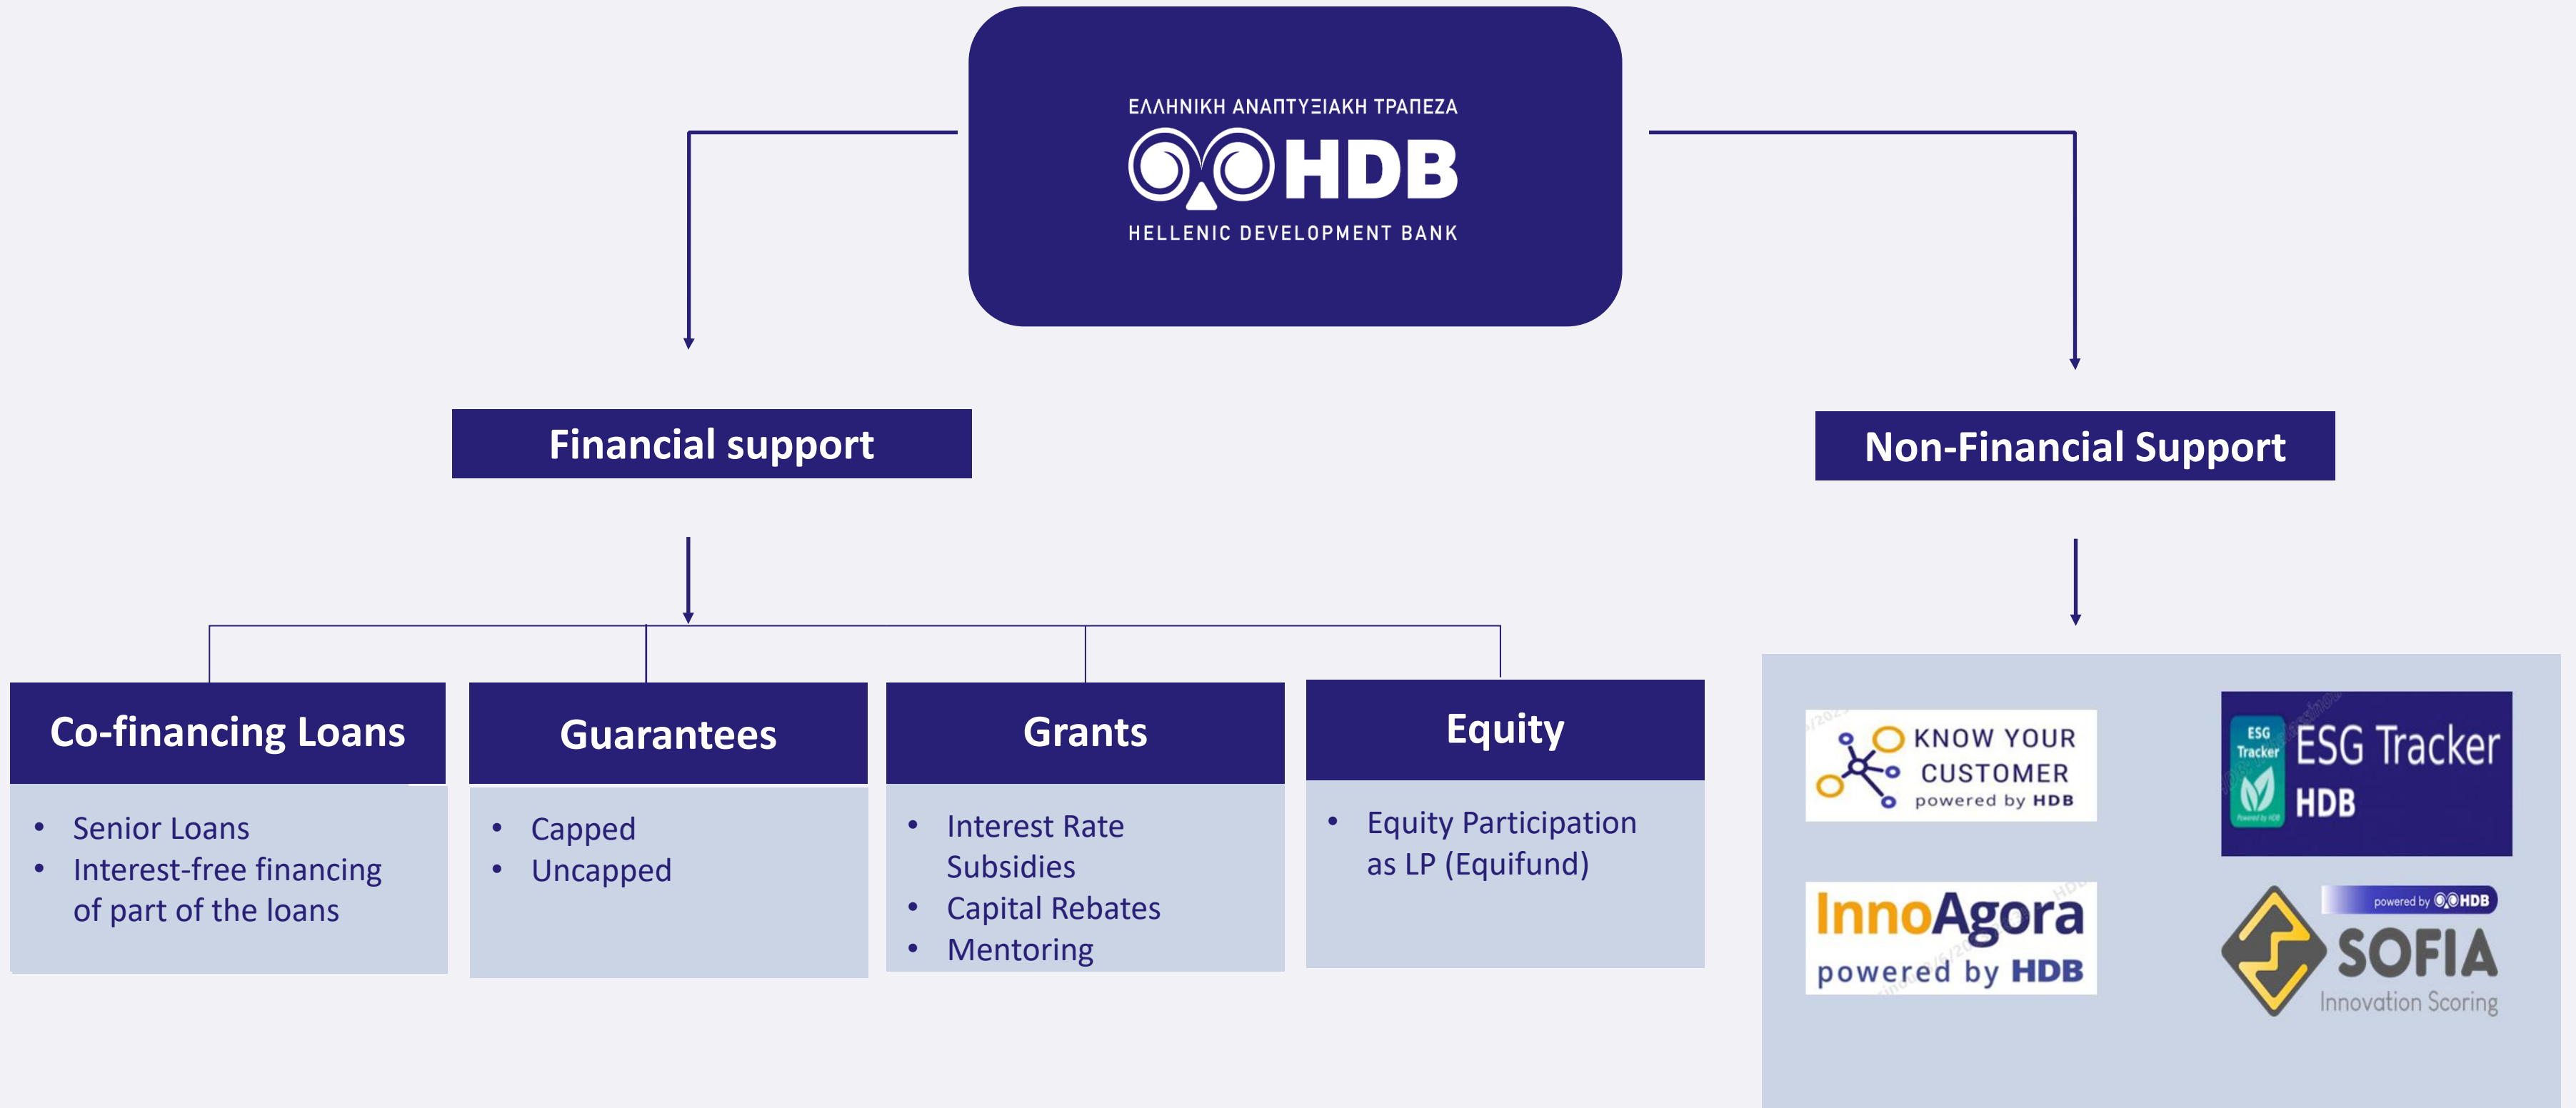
ΕΛΛΗΝΙΚΗ ΑΝΑΠΤΥΞΙΑΚΗ ΤΡΑΠΕΖΑ
HDB
HELLENIC DEVELOPMENT BANK

Financial support

Non-Financial Support

Co-financing Loans
- Senior Loans
- Interest-free financing of part of the loans

Guarantees
- Capped
- Uncapped

Grants
- Interest Rate Subsidies
- Capital Rebates
- Mentoring

Equity
- Equity Participation as LP (Equifund)

KNOW YOUR CUSTOMER powered by HDB

ESG Tracker
ESG Tracker HDB

InnoAgora powered by HDB

powered by HDB
SOFIA
Innovation Scoring